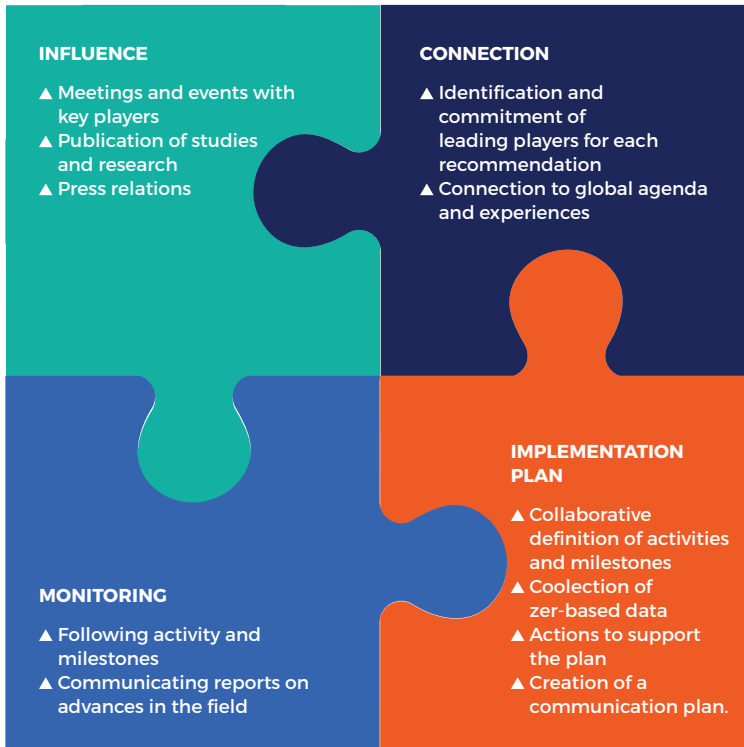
INFLUENCE

▲ Meetings and events with key players
▲ Publication of studies and research
▲ Press relations

CONNECTION

▲ Identification and commitment of leading players for each recommendation
▲ Connection to global agenda and experiences

IMPLEMENTATION PLAN

▲ Collaborative definition of activities and milestones
▲ Coolection of zer-based data
▲ Actions to support the plan
▲ Creation of a communication plan.

MONITORING

▲ Following activity and milestones
▲ Communicating reports on advances in the field